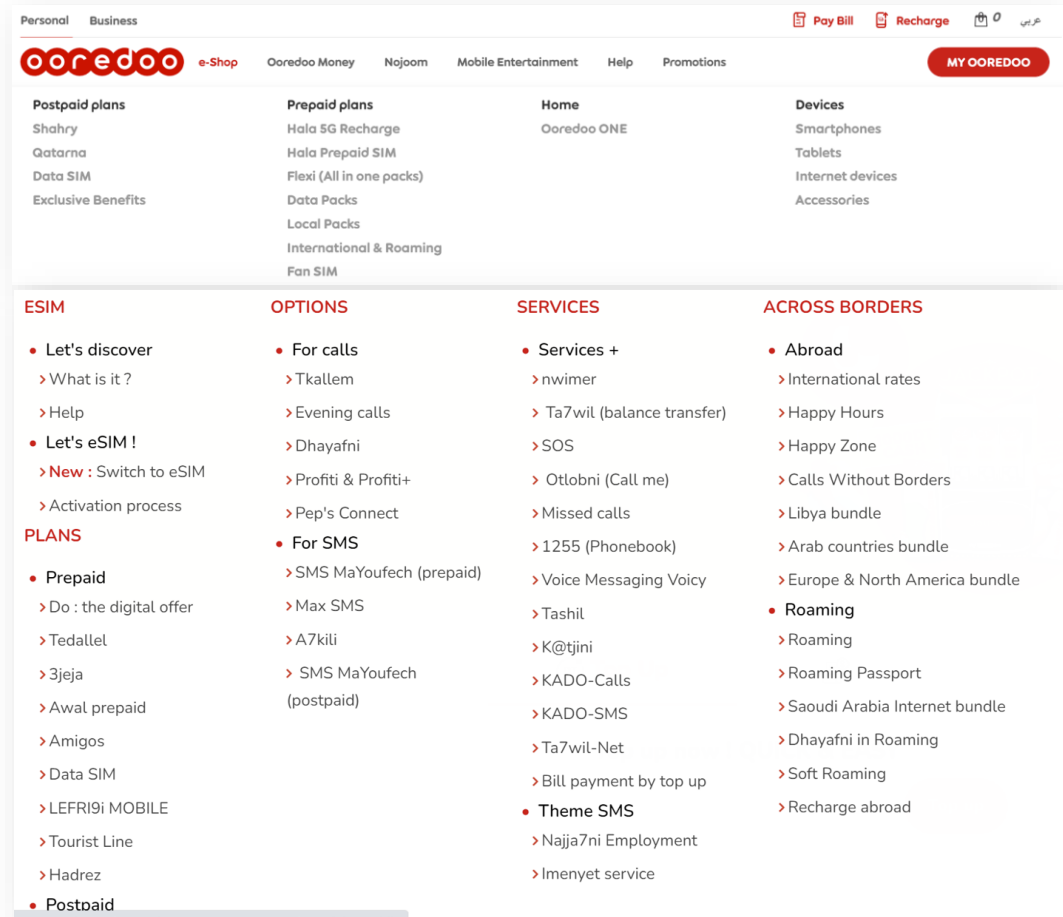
Personal Business

Pay Bill Recharge 0 عربي

ooredoo e-Shop Ooredoo Money Nojoom Mobile Entertainment Help Promotions MY OOREDOO

Postpaid plans
Shahry
Qatarna
Data SIM
Exclusive Benefits

Prepaid plans
Hala 5G Recharge
Hala Prepaid SIM
Flexi (All in one packs)
Data Packs
Local Packs
International & Roaming
Fan SIM

Home
Ooredoo ONE

Devices
Smartphones
Tablets
Internet devices
Accessories

ESIM

• Let's discover
›What is it ?
›Help
• Let's eSIM !
›New : Switch to eSIM
›Activation process

PLANS

• Prepaid
›Do : the digital offer
›Tedallel
›3jeja
›Awal prepaid
›Amigos
›Data SIM
›LEFRI9i MOBILE
›Tourist Line
›Hadrez
• Postpaid

OPTIONS

• For calls
›Tkallem
›Evening calls
›Dhayafni
›Profiti & Profiti+
›Pep's Connect
• For SMS
›SMS MaYoufech (prepaid)
›Max SMS
›A7kili
› SMS MaYoufech (postpaid)

SERVICES

• Services +
›nwimer
› Ta7wil (balance transfer)
›SOS
› Otlobni (Call me)
›Missed calls
›1255 (Phonebook)
›Voice Messaging Voicy
›Tashil
›K@tjini
›KADO-Calls
›KADO-SMS
›Ta7wil-Net
›Bill payment by top up
• Theme SMS
›Najja7ni Employment
›Imenyet service

ACROSS BORDERS

• Abroad
›International rates
›Happy Hours
›Happy Zone
›Calls Without Borders
›Libya bundle
›Arab countries bundle
›Europe & North America bundle
• Roaming
›Roaming
›Roaming Passport
›Saoudi Arabia Internet bundle
›Dhayafni in Roaming
›Soft Roaming
›Recharge abroad